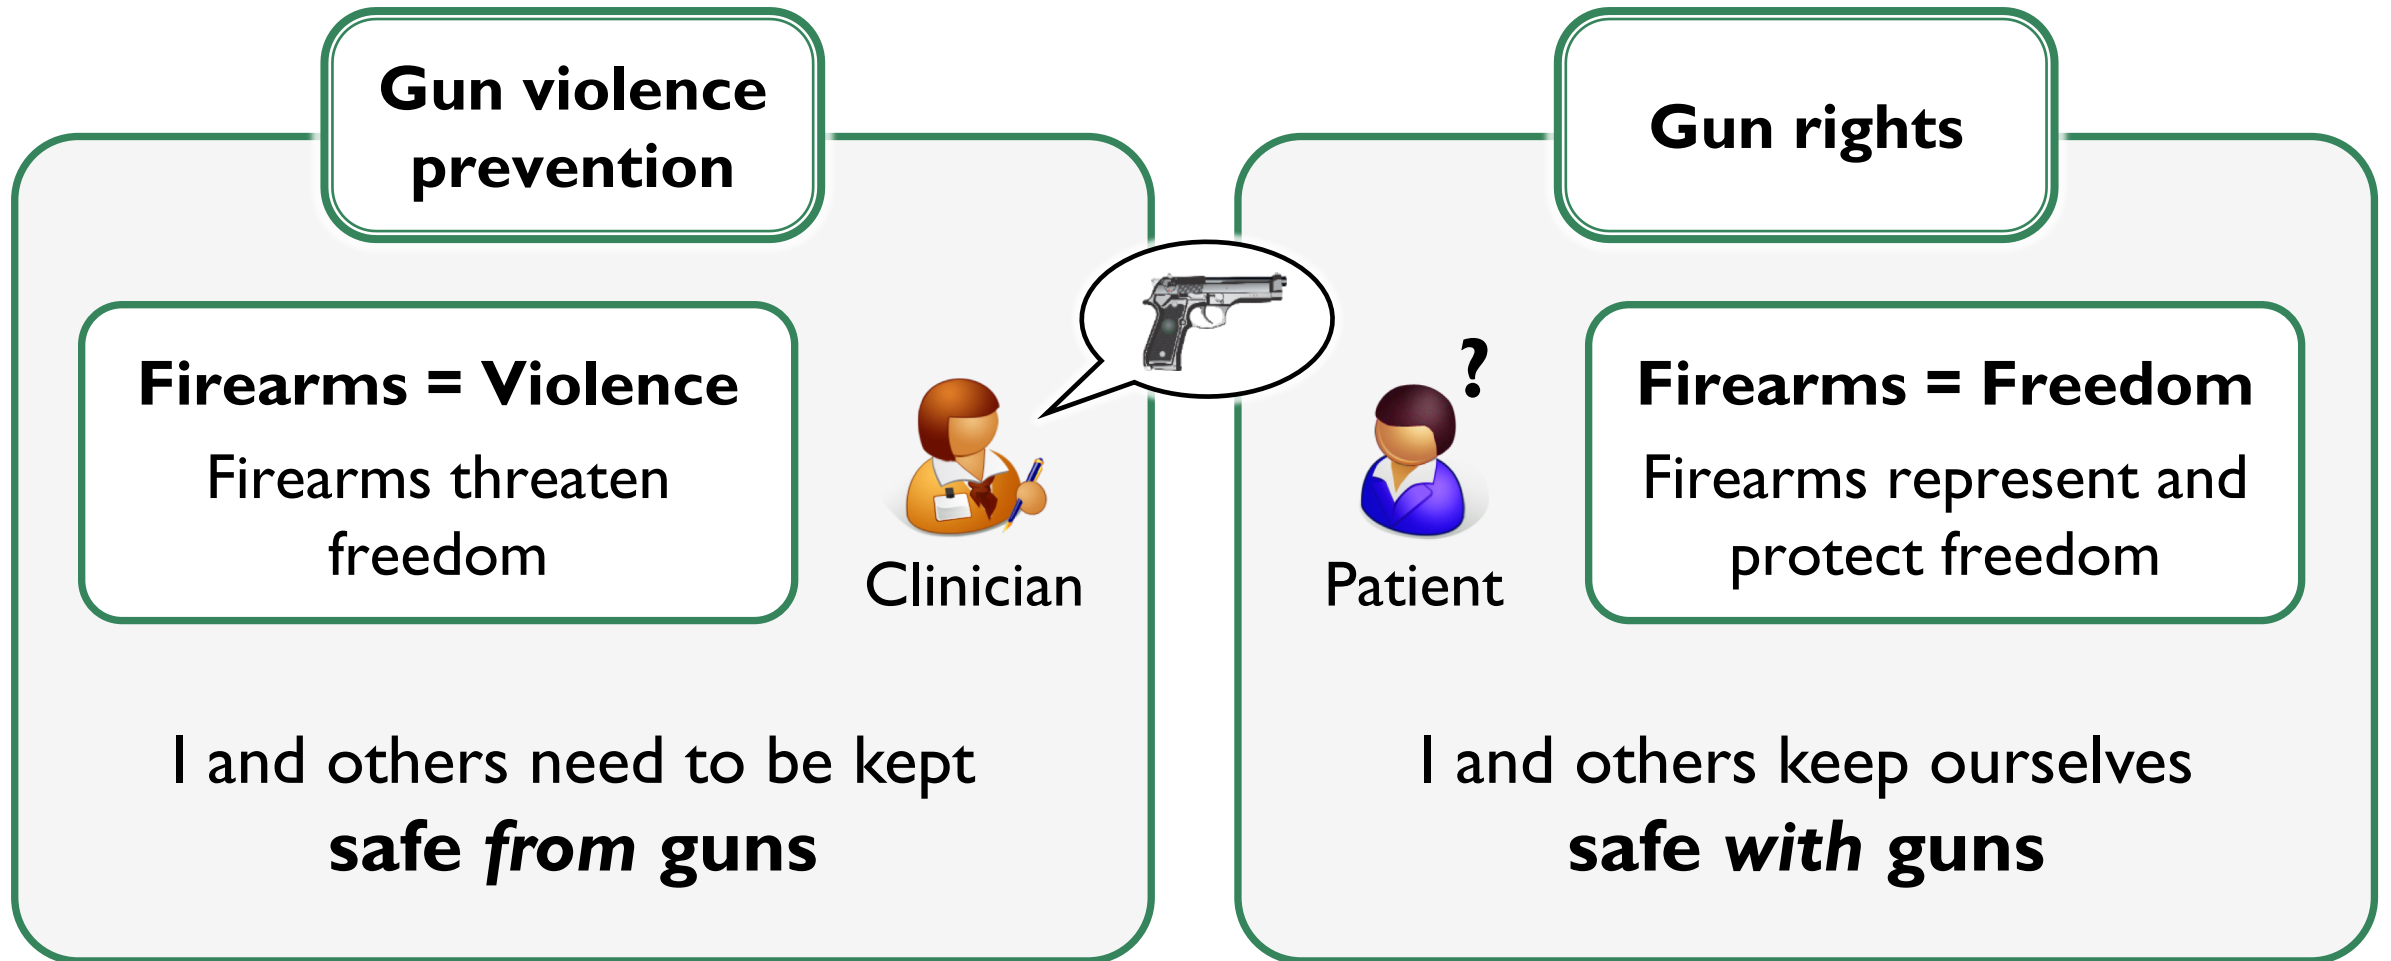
Gun violence prevention

Firearms = Violence

Firearms threaten freedom

Clinician

I and others need to be kept **safe *from* guns**

Gun rights

?

Patient

Firearms = Freedom

Firearms represent and protect freedom

I and others keep ourselves **safe *with* guns**